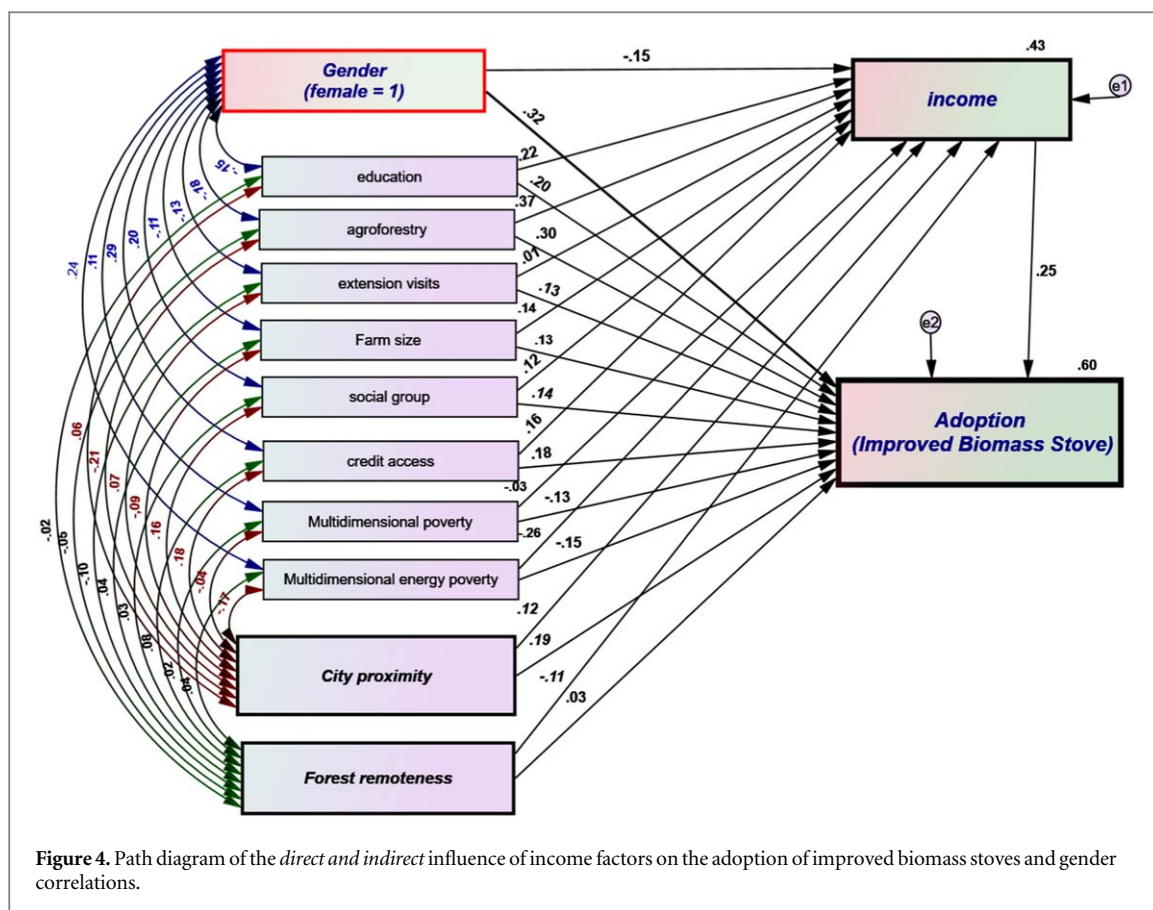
Gender (female = 1)

-.15

.43

income

e1

.32

education

.22

.20

.37

agroforestry

.30

.07

extension visits

-.13

.14

Farm size

.13

.12

social group

.14

.16

credit access

.18

-.03

Multidimensional poverty

-.13

.26

-.15

Multidimensional energy poverty

.12

City proximity

.19

-.11

Forest remoteness

.03

.25

e2

.60

Adoption (Improved Biomass Stove)

-.15

-.18

-.13

.11

.20

.29

.11

.24

.06

-.21

.07

-.09

.16

.18

-.04

-.17

-.02

-.05

-.10

.04

.03

.08

.02

.04

**Figure 4.** Path diagram of the *direct and indirect* influence of income factors on the adoption of improved biomass stoves and gender correlations.